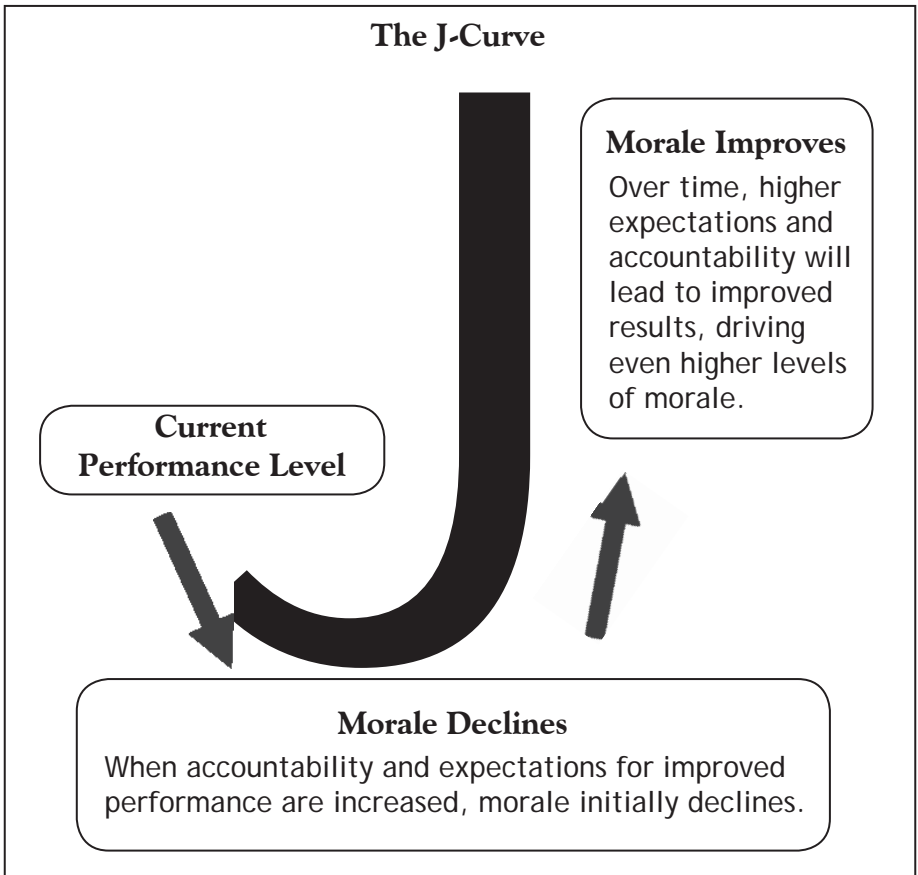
The J-Curve

Morale Improves
Over time, higher expectations and accountability will lead to improved results, driving even higher levels of morale.

Current Performance Level

Morale Declines
When accountability and expectations for improved performance are increased, morale initially declines.